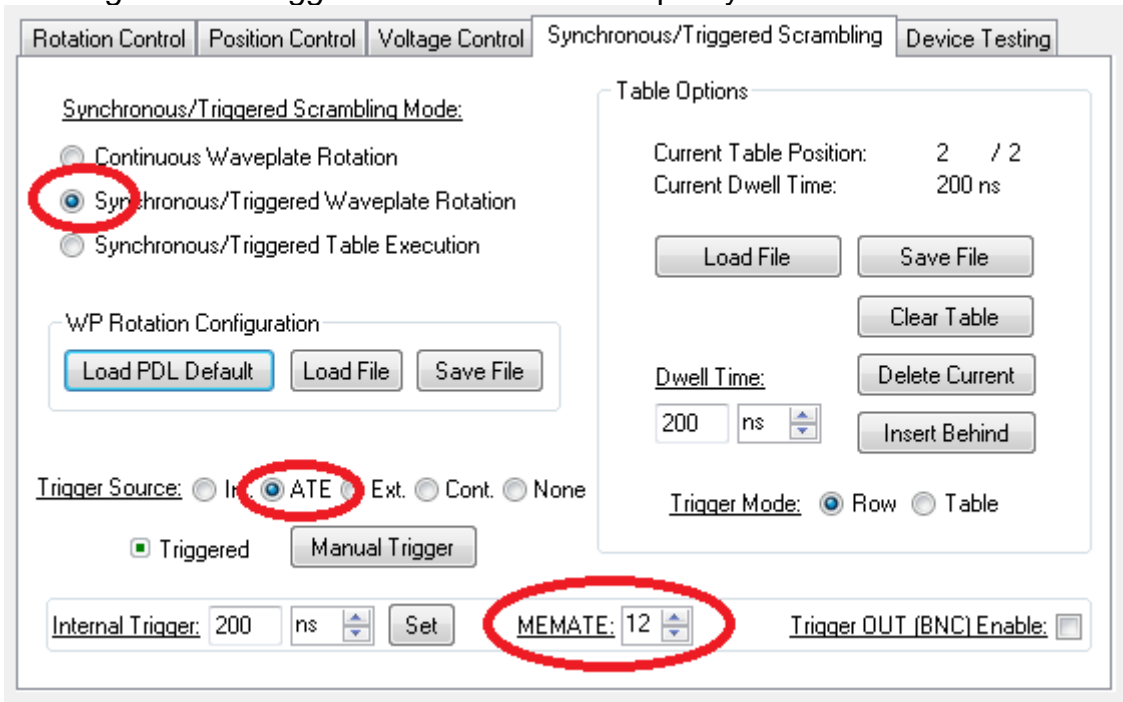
Rotation Control | Position Control | Voltage Control | Synchronous/Triggered Scrambling | Device Testing

Synchronous/Triggered Scrambling Mode:

Continuous Waveplate Rotation

Synchronous/Triggered Waveplate Rotation

Synchronous/Triggered Table Execution

WP Rotation Configuration

Load PDL Default | Load File | Save File

Trigger Source: In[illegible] ATE Ext. Cont. None

Triggered | Manual Trigger

Table Options

Current Table Position: 2 / 2

Current Dwell Time: 200 ns

Load File | Save File

Clear Table

Delete Current

Dwell Time:

200 ns

Insert Behind

Trigger Mode: Row Table

Internal Trigger: 200 ns Set

MEMATE: 12

Trigger OUT (BNC) Enable: